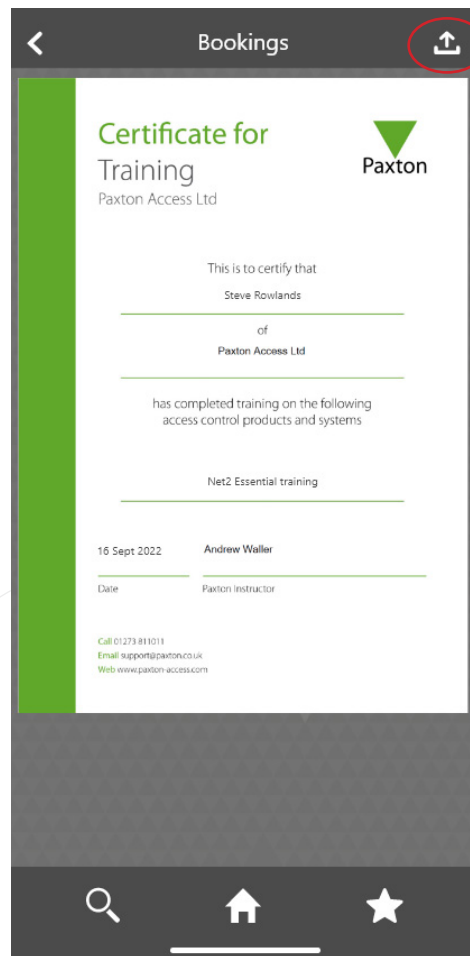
Bookings

Certificate for
Training
Paxton Access Ltd

Paxton

This is to certify that

Steve Rowlands

of

Paxton Access Ltd

has completed training on the following access control products and systems

Net2 Essential training

16 Sept 2022

Andrew Waller

Date

Paxton Instructor

Call 01273 811011
Email support@paxton.co.uk
Web www.paxton-access.com